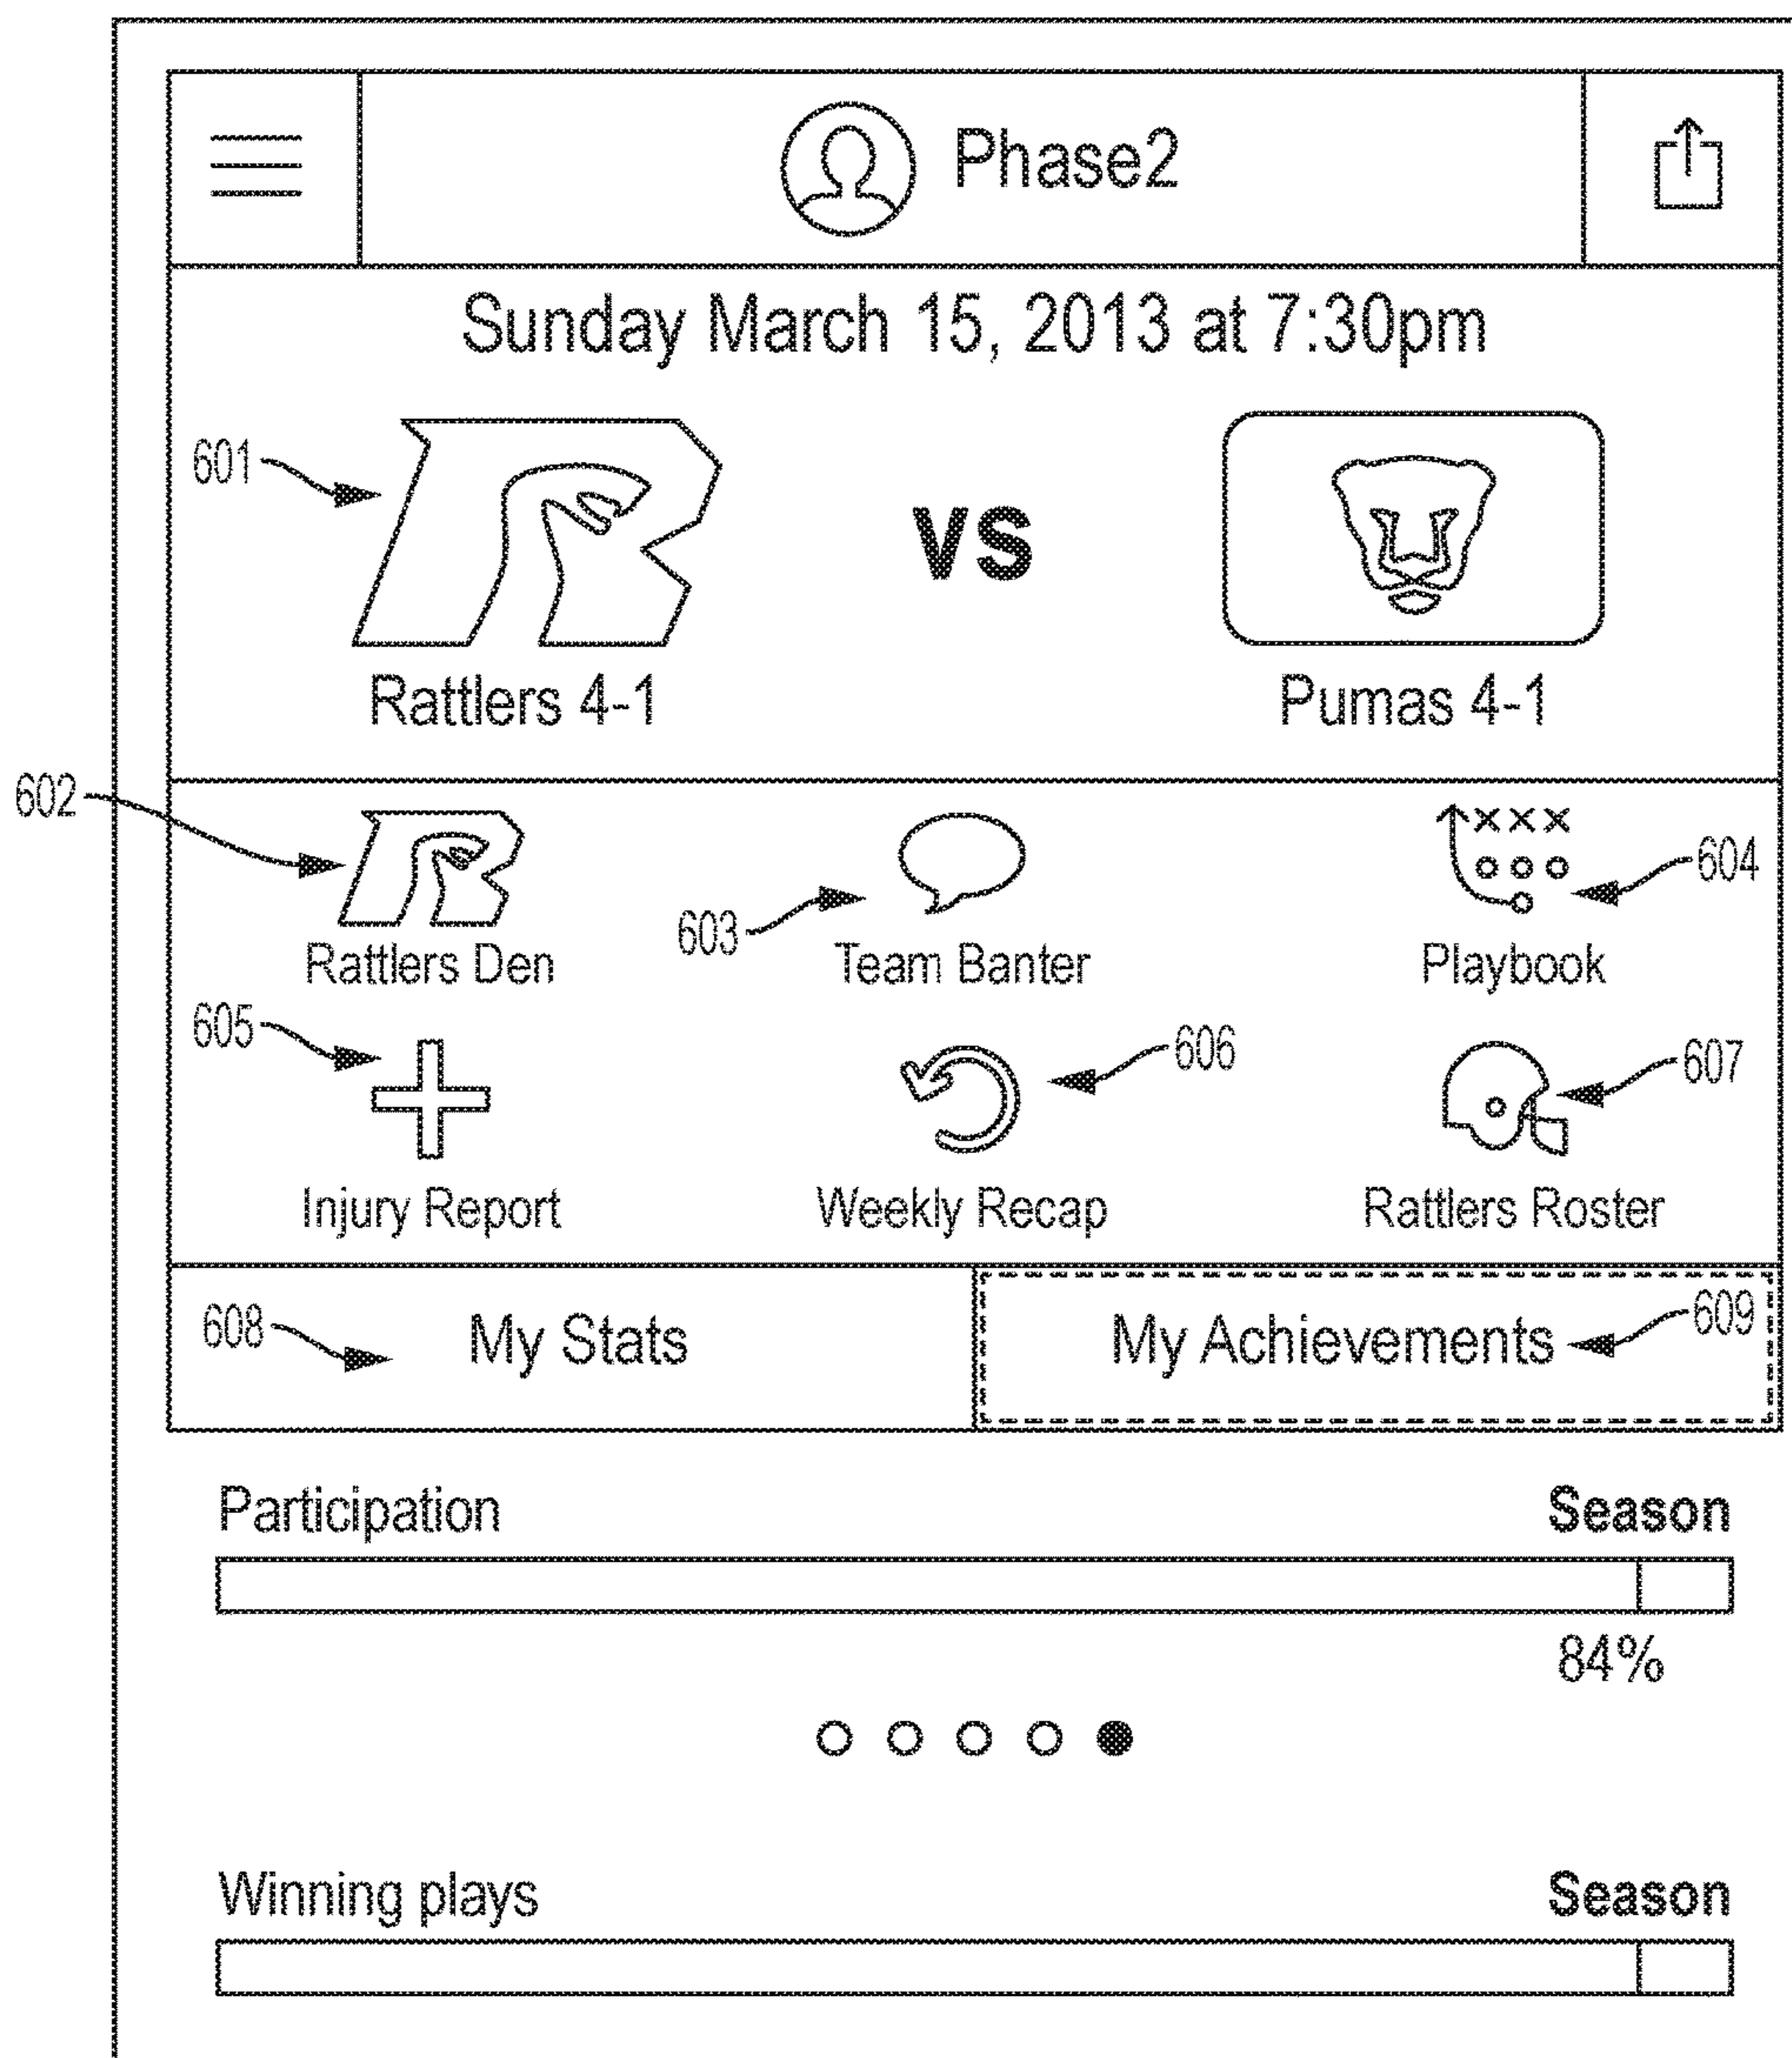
Phase2

Sunday March 15, 2013 at 7:30pm

601

VS

Rattlers 4-1

Pumas 4-1

602

Rattlers Den

603

Team Banter

604

Playbook

605

Injury Report

606

Weekly Recap

607

Rattlers Roster

608

My Stats

My Achievements

609

Participation

Season

84%

Winning plays

Season